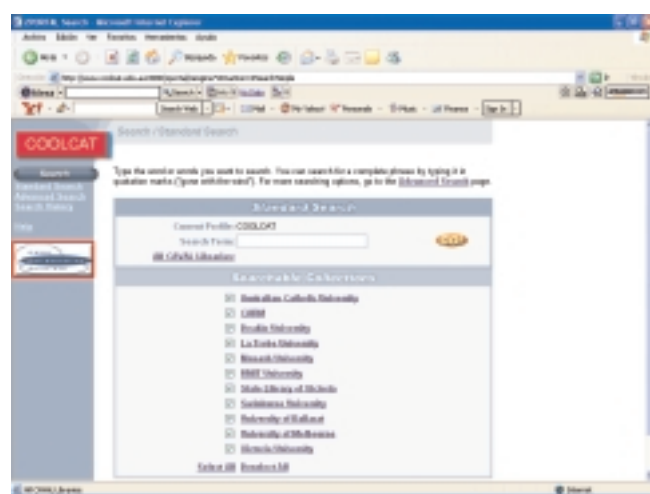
COOLCAT Search - Microsoft Internet Explorer

Archivo Edición Ver Favoritos Herramientas Ayuda

COOLCAT

Search

Standard Search
Advanced Search
Search History

Help

Search / Standard Search

Type the word or words you want to search. You can search for a complete phrase by typing it in quotation marks ("gone with the wind"). For more searching options, go to the Advanced Search page.

Standard Search

Current Profile: COOLCAT

Search Terms:

GO

All CAVAL Libraries

Searchable Collections

Australian Catholic University
CARM
Deakin University
La Trobe University
Monash University
RMIT University
State Library of Victoria
Swinburne University
University of Ballarat
University of Melbourne
Victoria University

Select All Deselect All

Internet